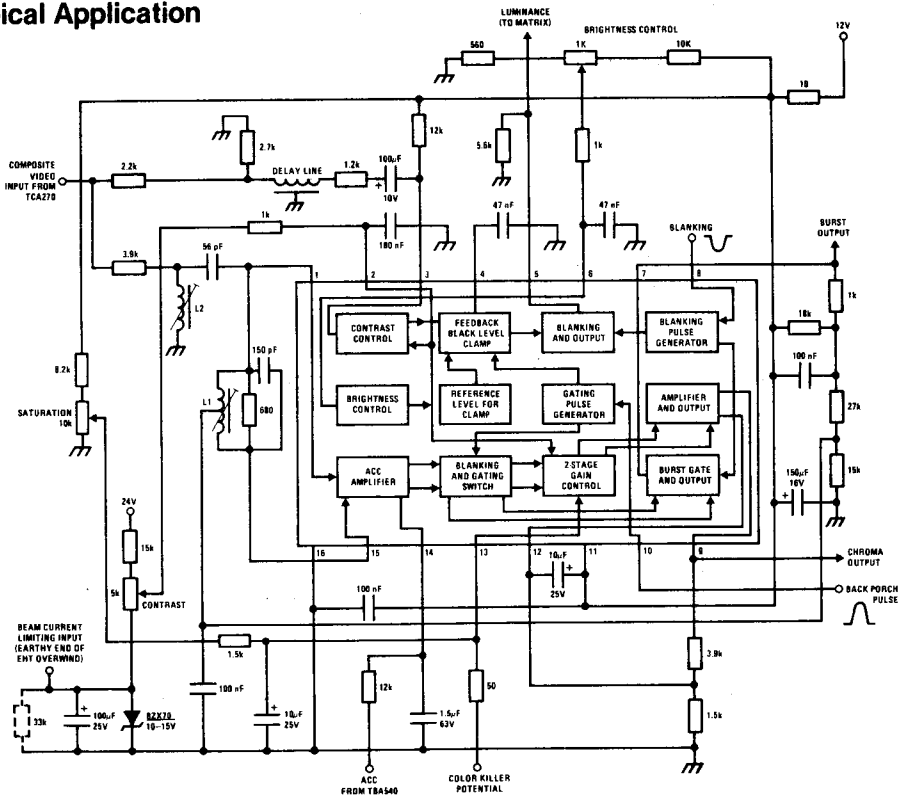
ical Application

LUMINANCE (TO MATRIX)
BRIGHTNESS CONTROL
12V
560
1K
10K
10
12k
2.7k
5.6k
1k
COMPOSITE VIDEO INPUT FROM TCA270
2.2k
DELAY LINE
1.2k
100µF
10V
+
1k
180 nF
47 nF
47 nF
BLANKING
BURST OUTPUT
3.9k
56 pF
1
2
3
4
5
6
7
8
L2
CONTRAST CONTROL
FEEDBACK BLACK LEVEL CLAMP
BLANKING AND OUTPUT
BLANKING PULSE GENERATOR
1k
18k
150 pF
100 nF
8.2k
L1
680
BRIGHTNESS CONTROL
REFERENCE LEVEL FOR CLAMP
GATING PULSE GENERATOR
AMPLIFIER AND OUTPUT
27k
SATURATION 10k
ACC AMPLIFIER
BLANKING AND GATING SWITCH
2-STAGE GAIN CONTROL
BURST GATE AND OUTPUT
15k
150µF
16V
+
24V
15k
16
15
14
13
12
11
10
9
10µF
25V
+
CHROMA OUTPUT
5k
CONTRAST
100 nF
BACK PORCH PULSE
BEAM CURRENT LIMITING INPUT (EARTHY END OF EHT OVERWIND)
1.5k
3.9k
33k
100µF
25V
+
BZX79 10–15V
100 nF
10µF
25V
+
12k
1.5µF
63V
50
1.5k
ACC FROM TBA540
COLOR KILLER POTENTIAL